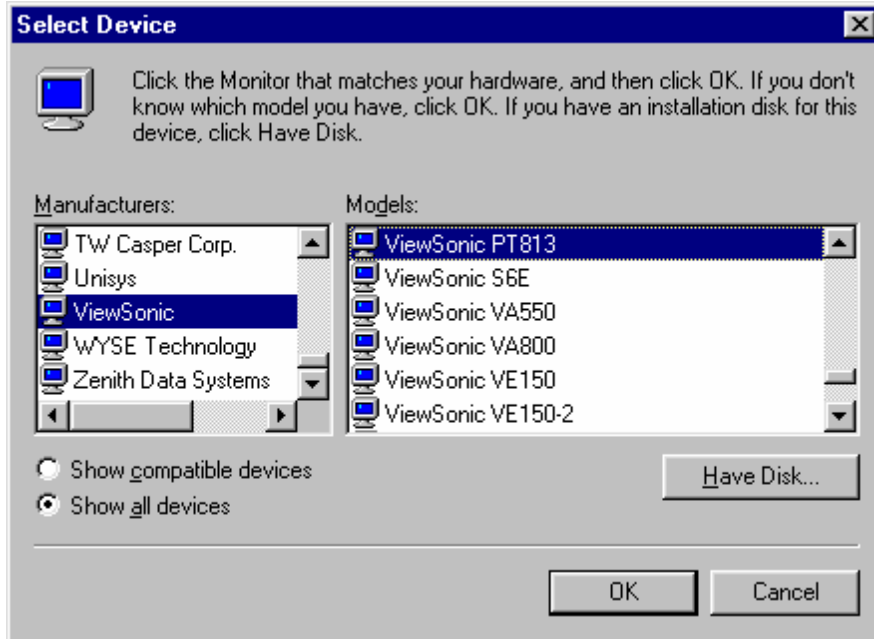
Select Device

Click the Monitor that matches your hardware, and then click OK. If you don't know which model you have, click OK. If you have an installation disk for this device, click Have Disk.

Manufacturers:
TW Casper Corp.
Unisys
ViewSonic
WYSE Technology
Zenith Data Systems

Models:
ViewSonic PT813
ViewSonic S6E
ViewSonic VA550
ViewSonic VA800
ViewSonic VE150
ViewSonic VE150-2

Show compatible devices
Show all devices

Have Disk...

OK
Cancel